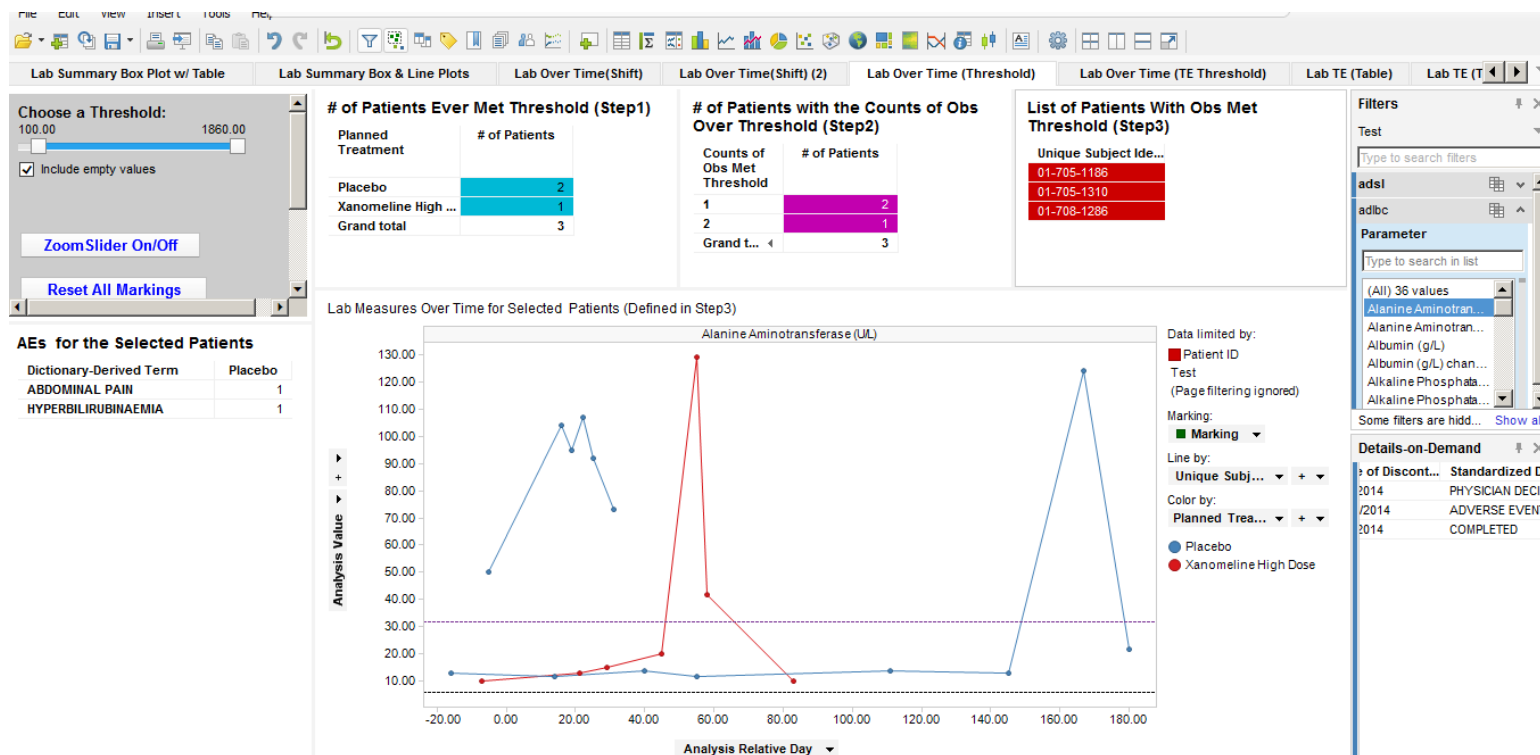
File Edit View Insert Tools Help

Lab Summary Box Plot w/ Table | Lab Summary Box & Line Plots | Lab Over Time(Shift) | Lab Over Time(Shift) (2) | Lab Over Time (Threshold) | Lab Over Time (TE Threshold) | Lab TE (Table) | Lab TE (T

Choose a Threshold:
100.00 1860.00
Include empty values

ZoomSlider On/Off

Reset All Markings

# of Patients Ever Met Threshold (Step1)

| Planned Treatment | # of Patients |
|---|---|
| Placebo | 2 |
| Xanomeline High ... | 1 |
| Grand total | 3 |

# of Patients with the Counts of Obs Over Threshold (Step2)

| Counts of Obs Met Threshold | # of Patients |
|---|---|
| 1 | 2 |
| 2 | 1 |
| Grand t... | 3 |

List of Patients With Obs Met Threshold (Step3)

| Unique Subject Ide... |
|---|
| 01-705-1186 |
| 01-705-1310 |
| 01-708-1286 |

Filters
Test
Type to search filters
adsl
adlbc
Parameter
Type to search in list
(All) 36 values
Alanine Aminotran...
Alanine Aminotran...
Albumin (g/L)
Albumin (g/L) chan...
Alkaline Phosphata...
Alkaline Phosphata...
Some filters are hidd... Show al

AEs for the Selected Patients

| Dictionary-Derived Term | Placebo |
|---|---|
| ABDOMINAL PAIN | 1 |
| HYPERBILIRUBINAEMIA | 1 |

Lab Measures Over Time for Selected Patients (Defined in Step3)

Alanine Aminotransferase (U/L)

130.00
120.00
110.00
100.00
90.00
80.00
70.00
60.00
50.00
40.00
30.00
20.00
10.00

Analysis Value

-20.00 0.00 20.00 40.00 60.00 80.00 100.00 120.00 140.00 160.00 180.00

Analysis Relative Day

Data limited by:
Patient ID
Test
(Page filtering ignored)
Marking:
Marking
Line by:
Unique Subj...
Color by:
Planned Trea...
Placebo
Xanomeline High Dose

Details-on-Demand
e of Discont... | Standardized D
2014 | PHYSICIAN DECI
/2014 | ADVERSE EVENT
2014 | COMPLETED